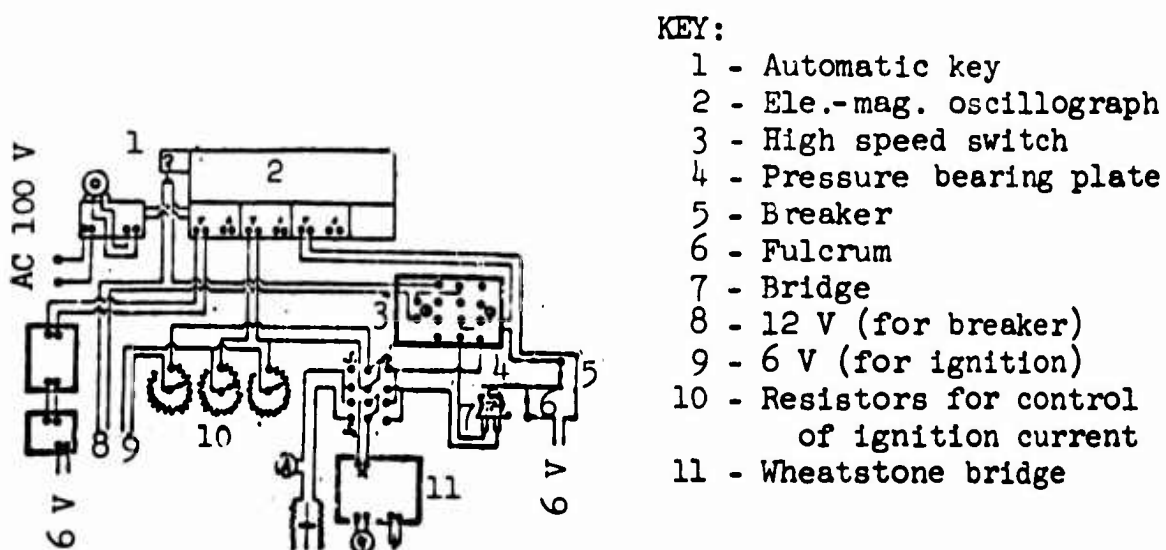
AC 100 V

1 2

3

4 5

7 6

8 9 10

11

6 V

6 V

KEY:
1 - Automatic key
2 - Ele.-mag. oscillograph
3 - High speed switch
4 - Pressure bearing plate
5 - Breaker
6 - Fulcrum
7 - Bridge
8 - 12 V (for breaker)
9 - 6 V (for ignition)
10 - Resistors for control of ignition current
11 - Wheatstone bridge